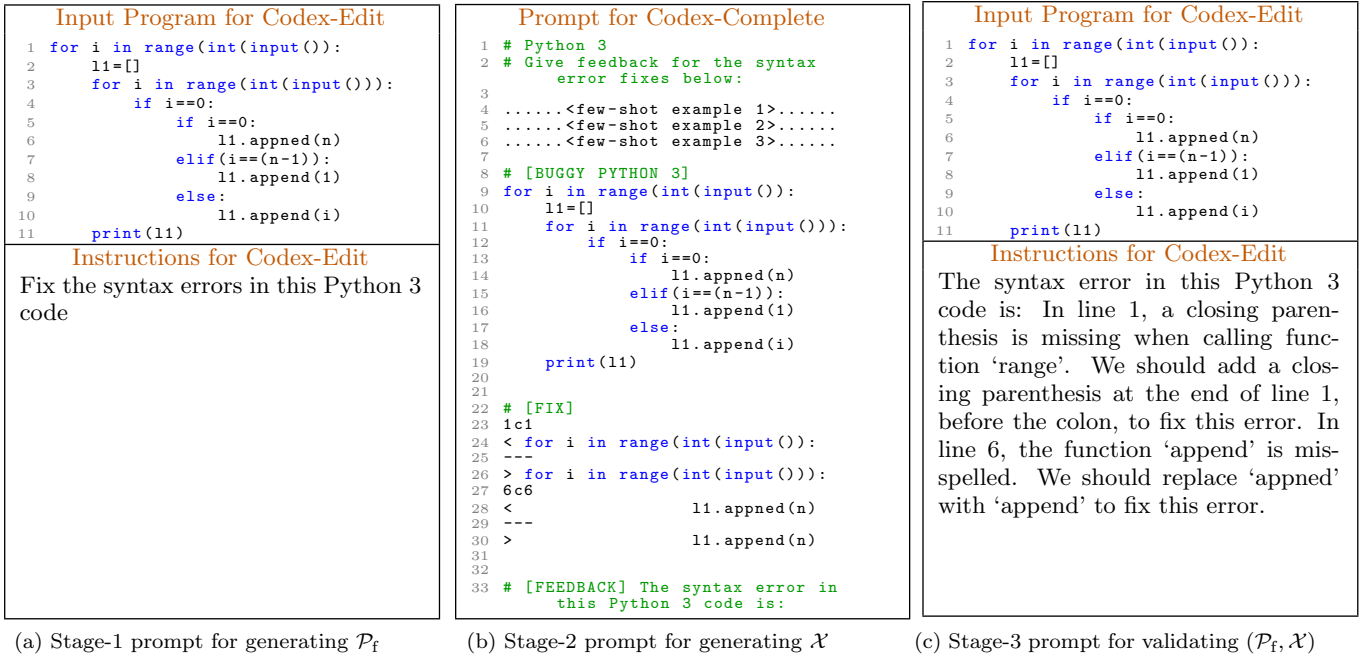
Input Program for Codex-Edit

1 for i in range(int(input()):
2     l1=[]
3     for i in range(int(input())):
4         if i==0:
5             if i==0:
6                 l1.appned(n)
7             elif(i==(n-1)):
8                 l1.append(1)
9             else:
10                l1.append(i)
11    print(l1)

Instructions for Codex-Edit

Fix the syntax errors in this Python 3 code

(a) Stage-1 prompt for generating $\mathcal{P}_{\mathrm{f}}$

Prompt for Codex-Complete

1 # Python 3
2 # Give feedback for the syntax error fixes below:
3
4 ......<few-shot example 1>......
5 ......<few-shot example 2>......
6 ......<few-shot example 3>......
7
8 # [BUGGY PYTHON 3]
9 for i in range(int(input()):
10    l1=[]
11    for i in range(int(input())):
12        if i==0:
13            if i==0:
14                l1.appned(n)
15            elif(i==(n-1)):
16                l1.append(1)
17            else:
18                l1.append(i)
19    print(l1)
20
21
22 # [FIX]
23 1c1
24 < for i in range(int(input()):
25 ---
26 > for i in range(int(input())):
27 6c6
28 <                 l1.appned(n)
29 ---
30 >                 l1.append(n)
31
32
33 # [FEEDBACK] The syntax error in this Python 3 code is:

(b) Stage-2 prompt for generating $\mathcal{X}$

Input Program for Codex-Edit

1 for i in range(int(input()):
2     l1=[]
3     for i in range(int(input())):
4         if i==0:
5             if i==0:
6                 l1.appned(n)
7             elif(i==(n-1)):
8                 l1.append(1)
9             else:
10                l1.append(i)
11    print(l1)

Instructions for Codex-Edit

The syntax error in this Python 3 code is: In line 1, a closing parenthesis is missing when calling function ‘range’. We should add a closing parenthesis at the end of line 1, before the colon, to fix this error. In line 6, the function ‘append’ is misspelled. We should replace ‘appned’ with ‘append’ to fix this error.

(c) Stage-3 prompt for validating $(\mathcal{P}_{\mathrm{f}}, \mathcal{X})$